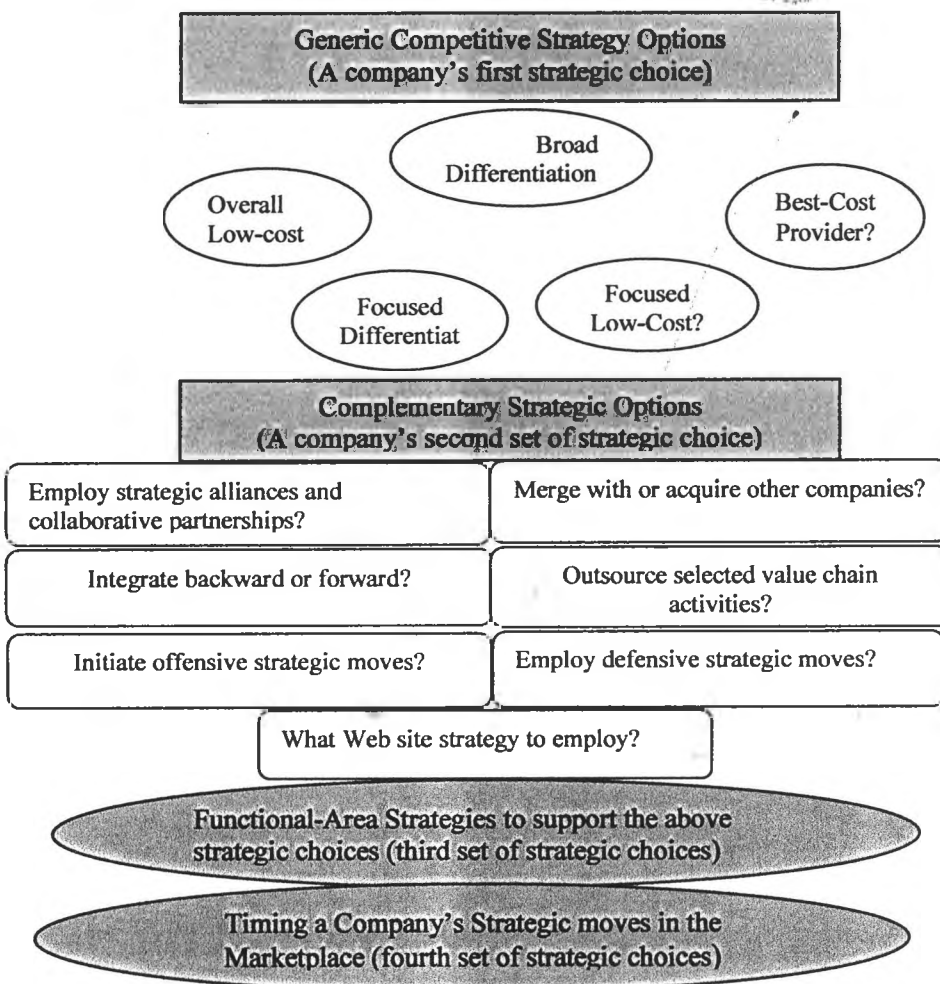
Generic Competitive Strategy Options
(A company's first strategic choice)

Broad Differentiation

Overall Low-cost

Best-Cost Provider?

Focused Differentiat

Focused Low-Cost?

Complementary Strategic Options
(A company's second set of strategic choice)

Employ strategic alliances and collaborative partnerships?

Merge with or acquire other companies?

Integrate backward or forward?

Outsource selected value chain activities?

Initiate offensive strategic moves?

Employ defensive strategic moves?

What Web site strategy to employ?

Functional-Area Strategies to support the above strategic choices (third set of strategic choices)

Timing a Company's Strategic moves in the Marketplace (fourth set of strategic choices)